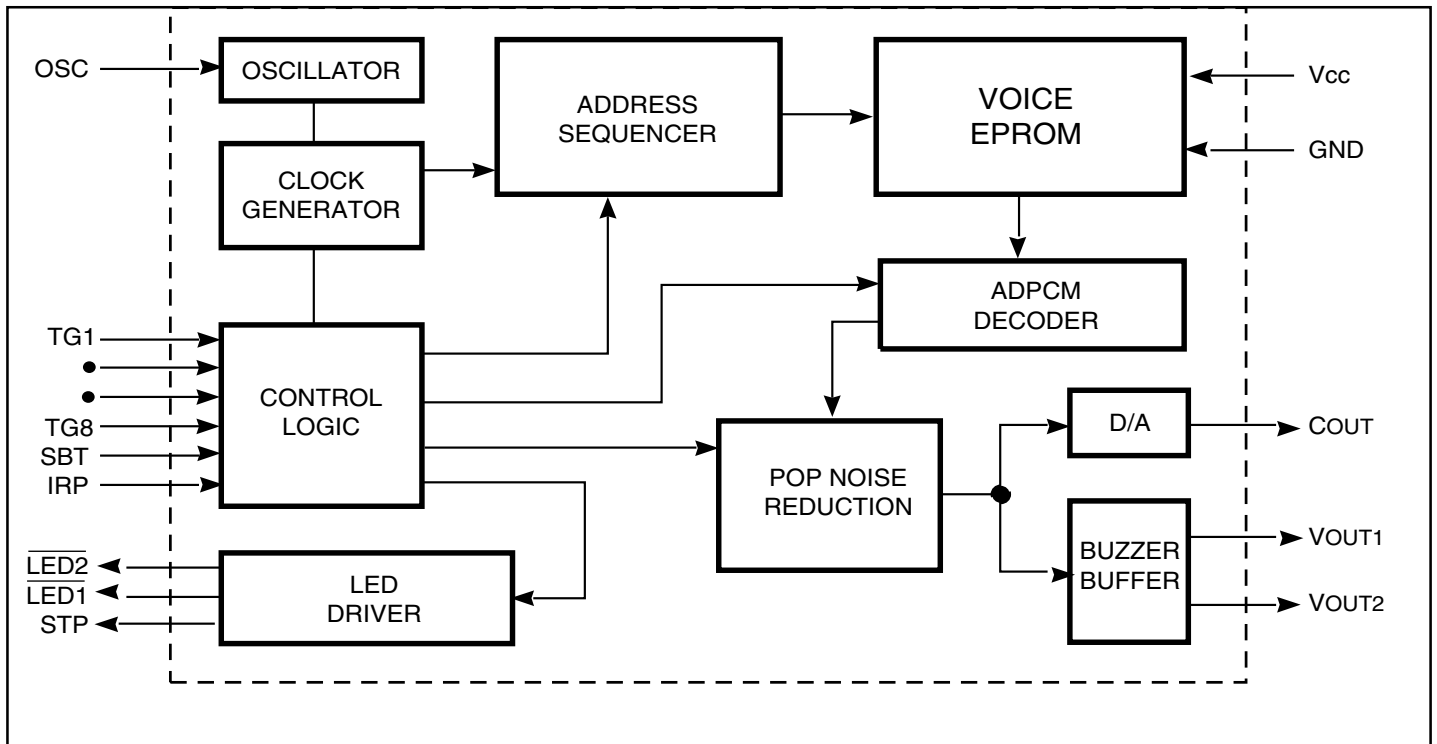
OSC
OSCILLATOR
ADDRESS SEQUENCER
VOICE EPROM
Vcc
GND
CLOCK GENERATOR
ADPCM DECODER
TG1
•
•
TG8
SBT
IRP
CONTROL LOGIC
D/A
COUT
POP NOISE REDUCTION
BUZZER BUFFER
VOUT1
VOUT2
$\overline{LED2}$
$\overline{LED1}$
STP
LED DRIVER